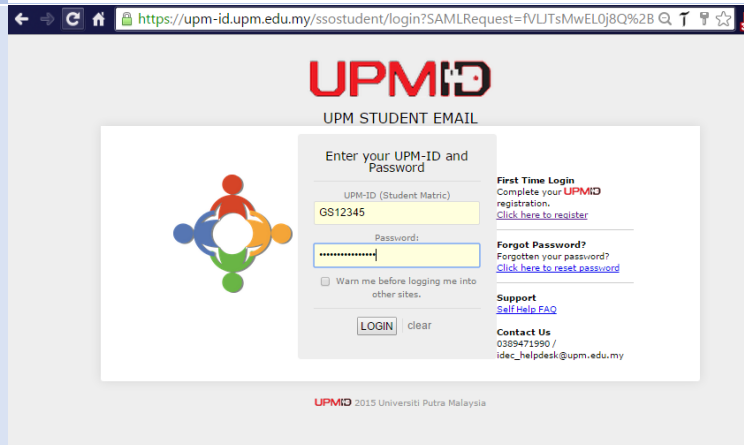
https://upm-id.upm.edu.my/ssostudent/login?SAMLRequest=fVLJTsMwEL0j8Q%2B

UPMID

UPM STUDENT EMAIL

Enter your UPM-ID and Password

UPM-ID (Student Matric)

GS12345

Password:

••••••••••••••••

Warn me before logging me into other sites.

LOGIN clear

First Time Login
Complete your UPMID registration.
Click here to register

Forgot Password?
Forgotten your password?
Click here to reset password

Support
Self Help FAQ

Contact Us
0389471990 /
idec_helpdesk@upm.edu.my

UPMID 2015 Universiti Putra Malaysia